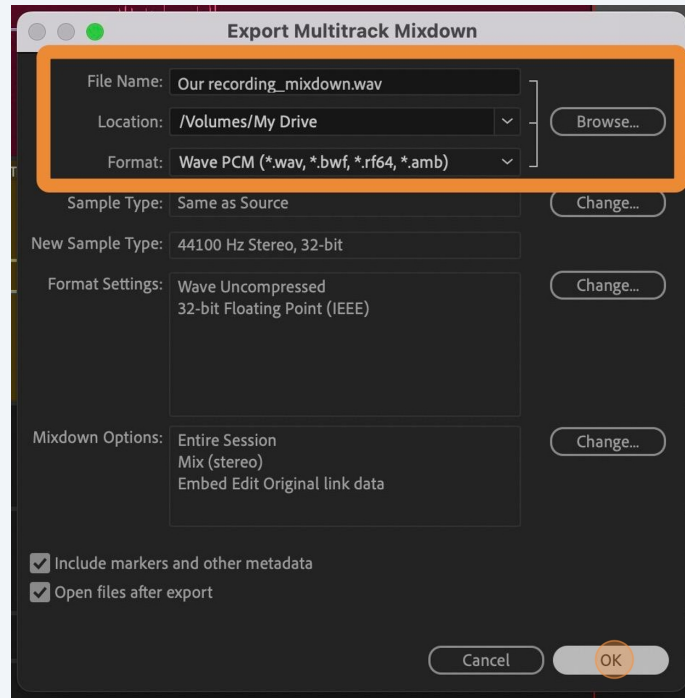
Export Multitrack Mixdown

File Name: Our recording_mixdown.wav

Location: /Volumes/My Drive

Browse...

Format: Wave PCM (*.wav, *.bwf, *.rf64, *.amb)

Sample Type: Same as Source

Change...

New Sample Type: 44100 Hz Stereo, 32-bit

Format Settings: Wave Uncompressed
32-bit Floating Point (IEEE)

Change...

Mixdown Options: Entire Session
Mix (stereo)
Embed Edit Original link data

Change...

Include markers and other metadata

Open files after export

Cancel

OK